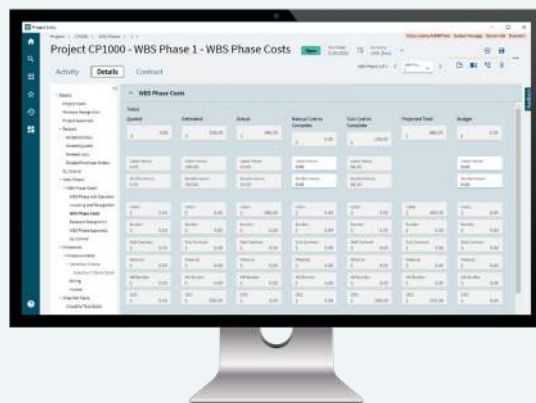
Project CP1000 - WBS Phase 1 - WBS Phase Costs

Activity

Details

Contract

WBS Phase Costs

Totals

Quoted

Estimated

Actual

Manual Cost to Complete

Cost Cost to Complete

Projected Total

Budget

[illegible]